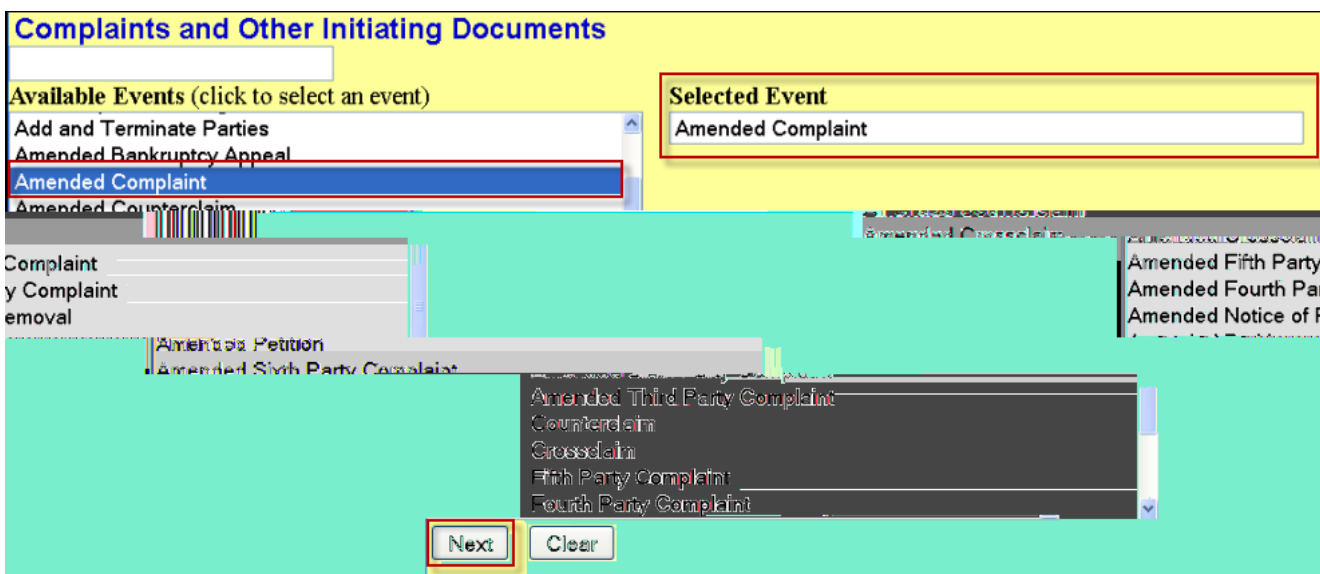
Complaints and Other Initiating Documents

Available Events (click to select an event)

Add and Terminate Parties
Amended Bankruptcy Appeal
Amended Complaint
Amended Counterclaim

Selected Event

Amended Complaint

Amended Crossclaim

Amended Fifth Party
Amended Fourth Par
Amended Notice of R

Complaint
y Complaint
emoval

Amended Petition
Amended Sixth Party Complaint

Amended Third Party Complaint
Counterclaim
Crossclaim
Fifth Party Complaint
Fourth Party Complaint

Next
Clear